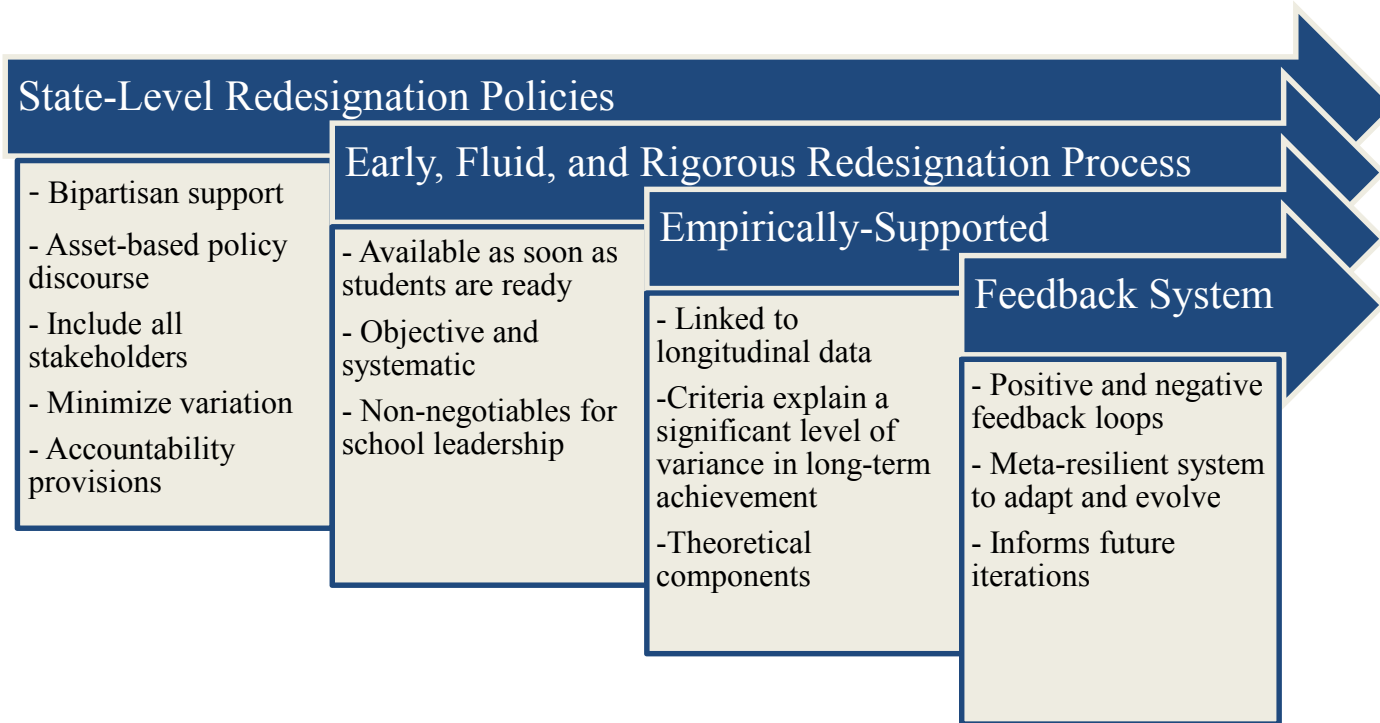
State-Level Redesignation Policies

- Bipartisan support
- Asset-based policy discourse
- Include all stakeholders
- Minimize variation
- Accountability provisions

Early, Fluid, and Rigorous Redesignation Process

- Available as soon as students are ready
- Objective and systematic
- Non-negotiables for school leadership

Empirically-Supported

- Linked to longitudinal data
-Criteria explain a significant level of variance in long-term achievement
-Theoretical components

Feedback System

- Positive and negative feedback loops
- Meta-resilient system to adapt and evolve
- Informs future iterations